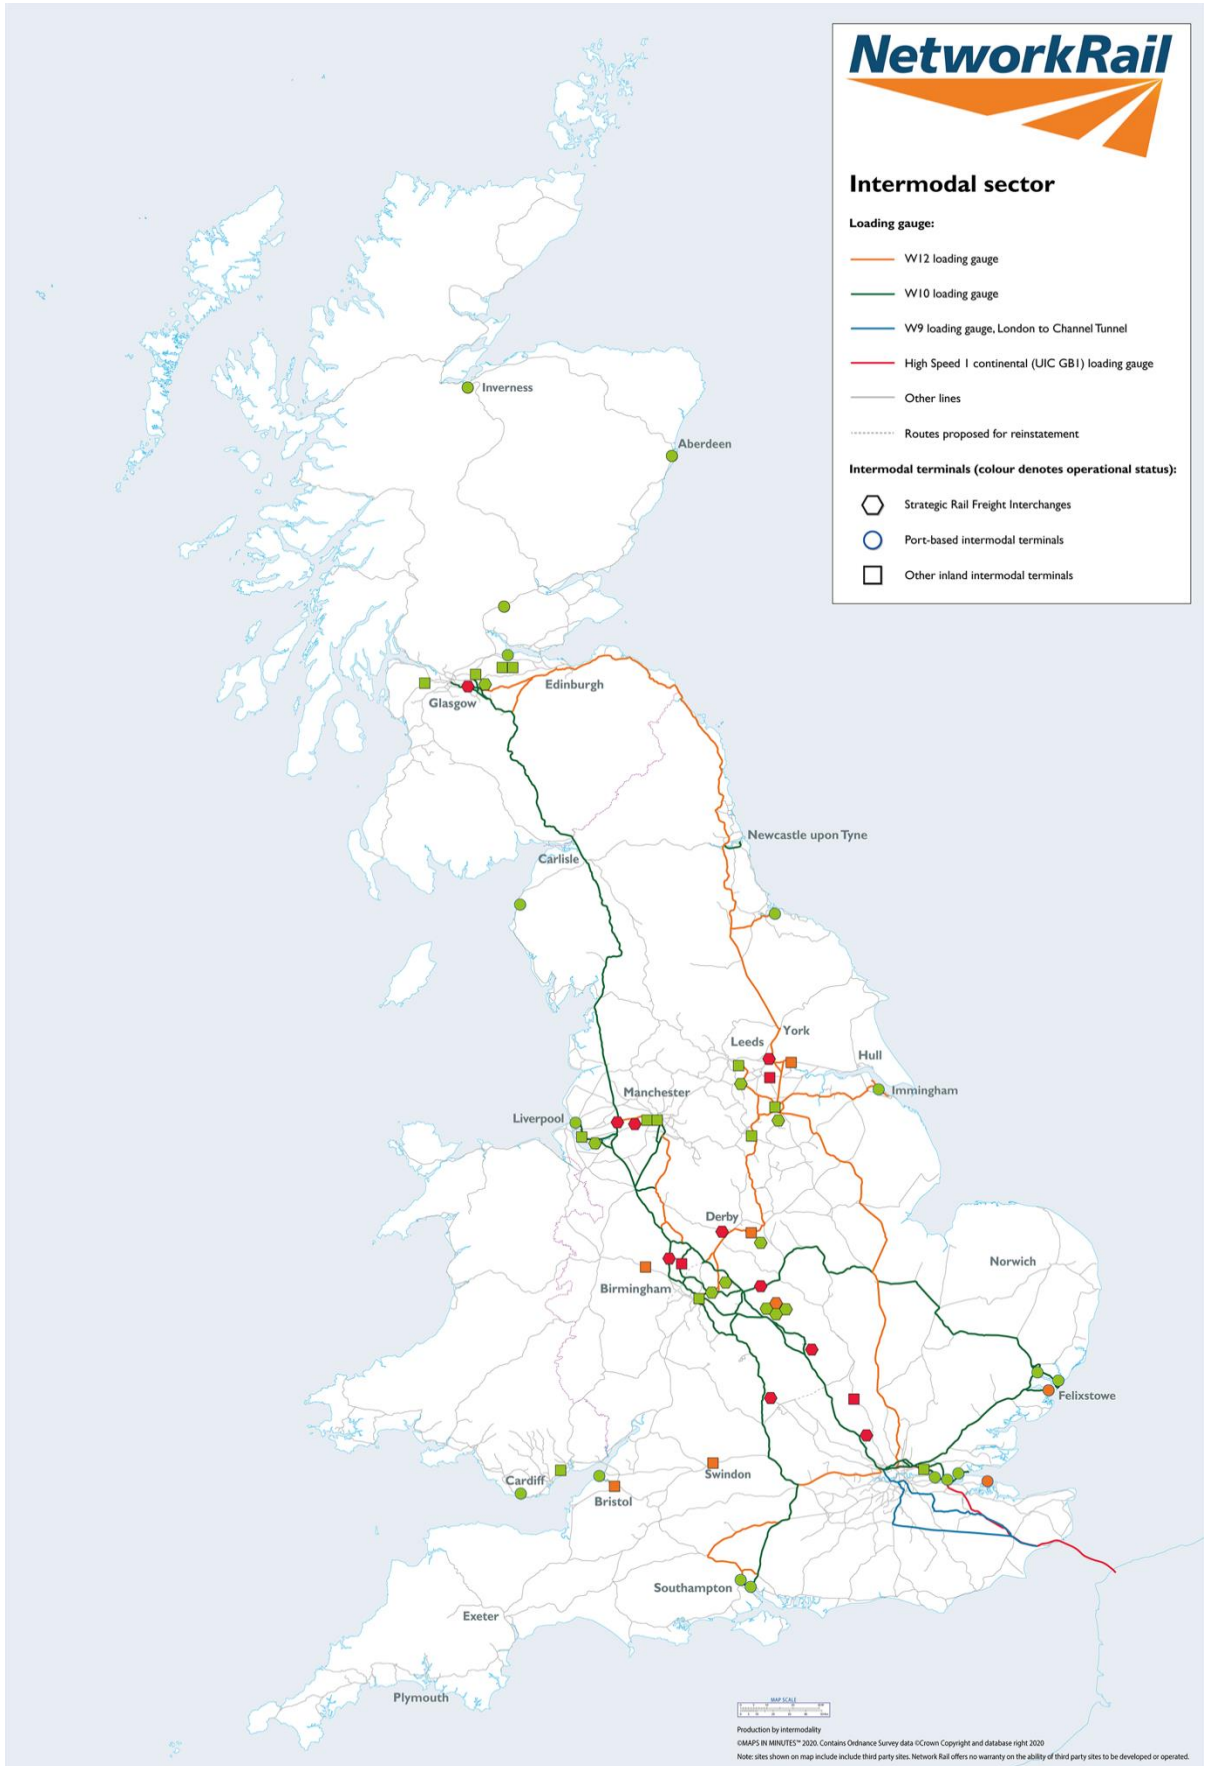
NetworkRail

Intermodal sector

Loading gauge:

W12 loading gauge

W10 loading gauge

W9 loading gauge, London to Channel Tunnel

High Speed 1 continental (UIC GB1) loading gauge

Other lines

Routes proposed for reinstatement

Intermodal terminals (colour denotes operational status):

Strategic Rail Freight Interchanges

Port-based intermodal terminals

Other inland intermodal terminals

Inverness

Aberdeen

Edinburgh

Glasgow

Newcastle upon Tyne

Carlisle

York

Leeds

Hull

Immingham

Manchester

Liverpool

Derby

Norwich

Birmingham

Felixstowe

Cardiff

Swindon

Bristol

Southampton

Exeter

Plymouth

MAP SCALE

Production by intermodality

©MAPS IN MINUTES™ 2020. Contains Ordnance Survey data ©Crown Copyright and database right 2020

Note: sites shown on map include include third party sites. Network Rail offers no warranty on the ability of third party sites to be developed or operated.